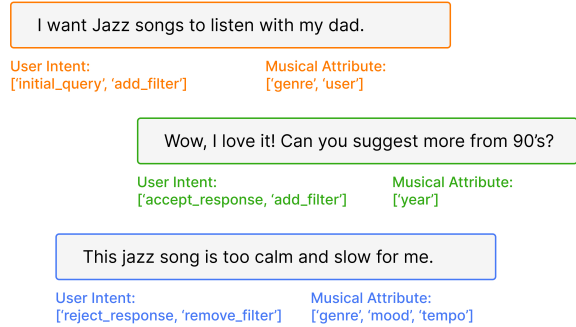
I want Jazz songs to listen with my dad.

User Intent:
['initial_query', 'add_filter']

Musical Attribute:
['genre', 'user']

Wow, I love it! Can you suggest more from 90's?

User Intent:
['accept_response, 'add_filter']

Musical Attribute:
['year']

This jazz song is too calm and slow for me.

User Intent:
['reject_response, 'remove_filter']

Musical Attribute:
['genre', 'mood', 'tempo']